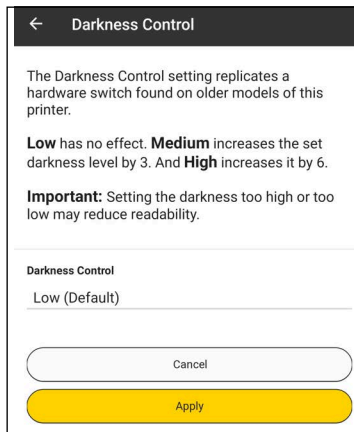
← Darkness Control

The Darkness Control setting replicates a hardware switch found on older models of this printer.

**Low** has no effect. **Medium** increases the set darkness level by 3. And **High** increases it by 6.

**Important:** Setting the darkness too high or too low may reduce readability.

Darkness Control

Low (Default)

Cancel

Apply